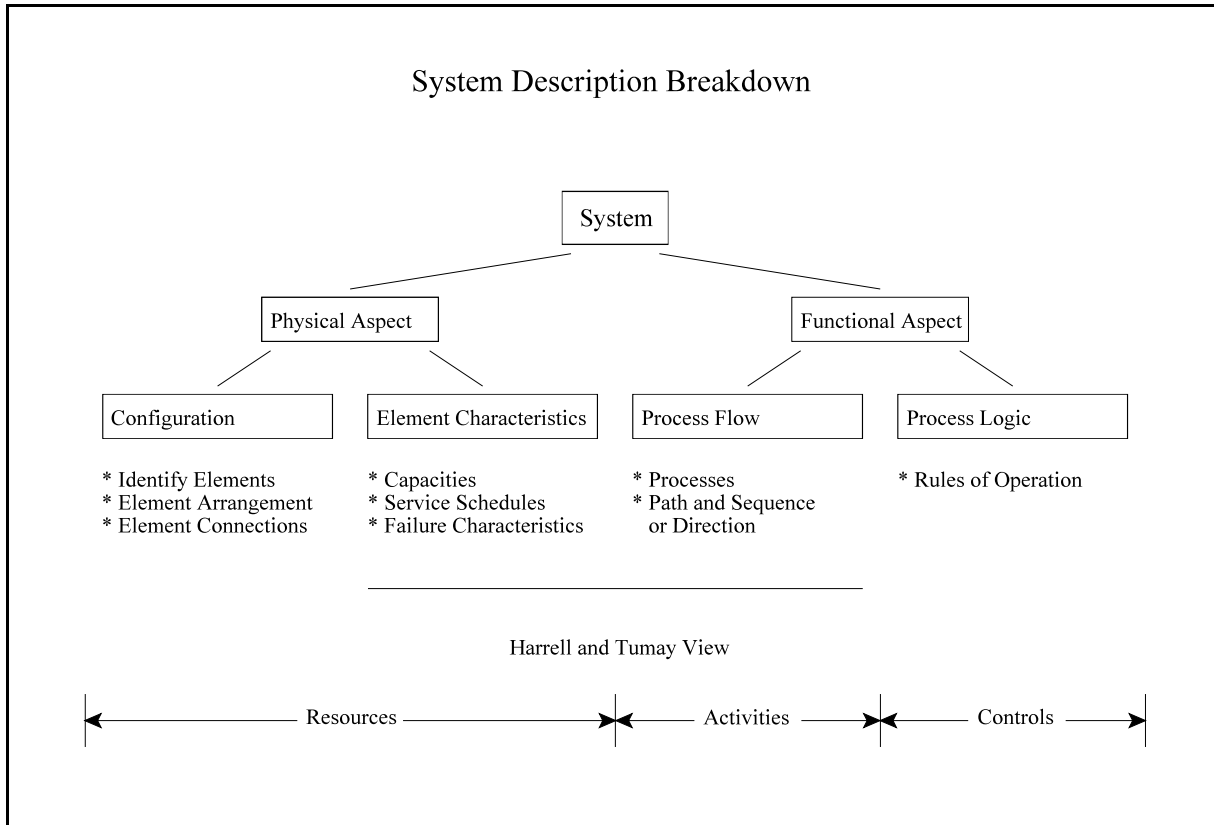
System Description Breakdown

System

Physical Aspect

Functional Aspect

Configuration

Element Characteristics

Process Flow

Process Logic

* Identify Elements
* Element Arrangement
* Element Connections

* Capacities
* Service Schedules
* Failure Characteristics

* Processes
* Path and Sequence or Direction

* Rules of Operation

Harrell and Tumay View

Resources

Activities

Controls